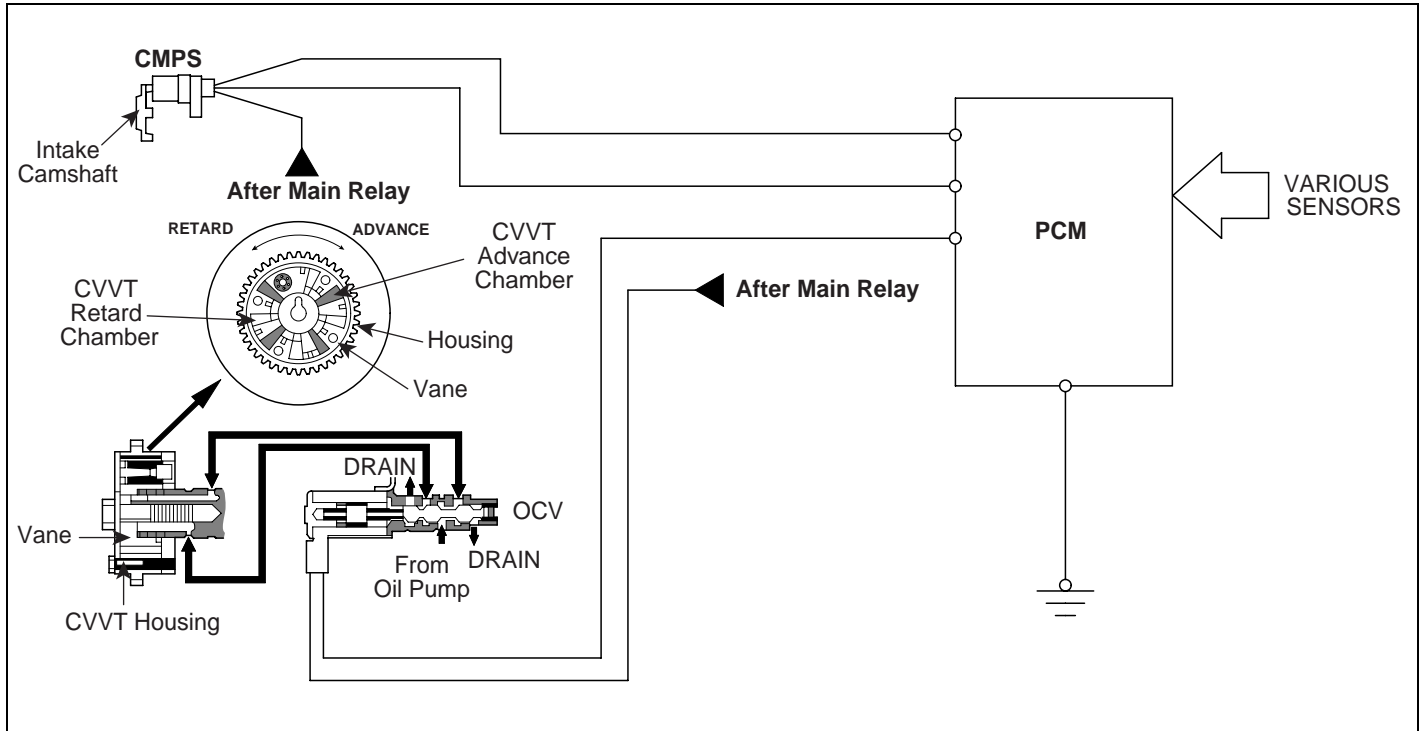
CMPS

Intake Camshaft

After Main Relay

PCM

VARIOUS SENSORS

RETARD

ADVANCE

CVVT Advance Chamber

After Main Relay

CVVT Retard Chamber

Housing

Vane

DRAIN

OCV

Vane

From Oil Pump

DRAIN

CVVT Housing